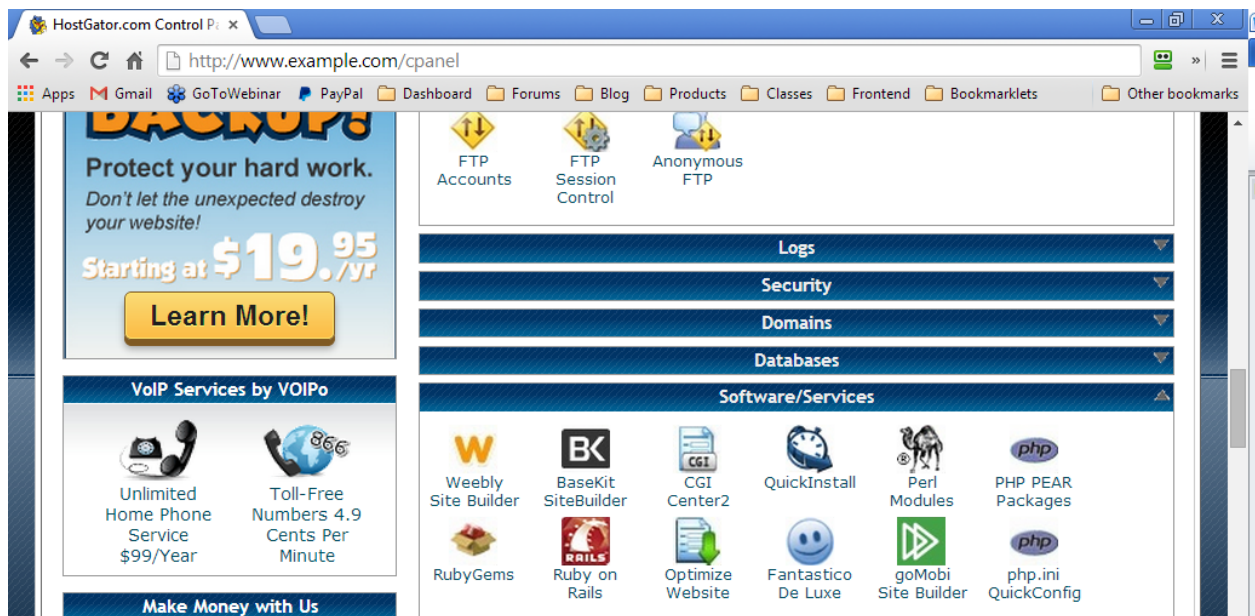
HostGator.com Control P

http://www.example.com/cpanel

Apps Gmail GoToWebinar PayPal Dashboard Forums Blog Products Classes Frontend Bookmarklets Other bookmarks

BACKUP!

Protect your hard work.

Don't let the unexpected destroy your website!

Starting at $19.95/yr

Learn More!

VoIP Services by VOIPo

Unlimited Home Phone Service $99/Year

866

Toll-Free Numbers 4.9 Cents Per Minute

Make Money with Us

FTP Accounts

FTP Session Control

Anonymous FTP

Logs

Security

Domains

Databases

Software/Services

W

Weebly Site Builder

BK

BaseKit SiteBuilder

CGI

CGI Center2

QuickInstall

Perl Modules

php

PHP PEAR Packages

RubyGems

RAILS

Ruby on Rails

Optimize Website

Fantastico De Luxe

goMobi Site Builder

php

php.ini QuickConfig